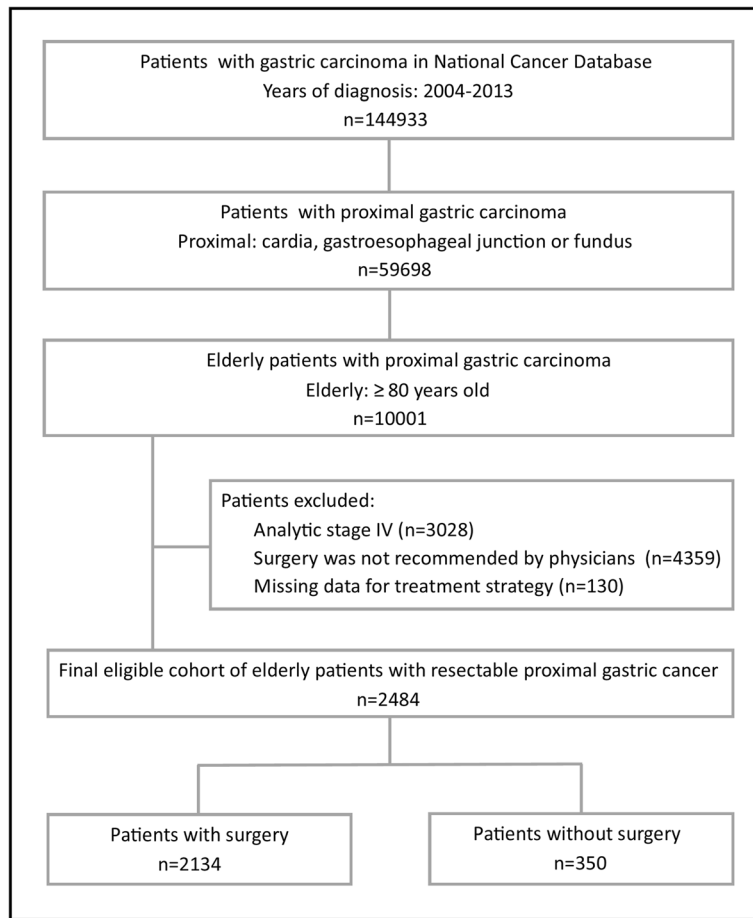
Patients with gastric carcinoma in National Cancer Database
Years of diagnosis: 2004-2013
n=144933

Patients with proximal gastric carcinoma
Proximal: cardia, gastroesophageal junction or fundus
n=59698

Elderly patients with proximal gastric carcinoma
Elderly: ≥ 80 years old
n=10001

Patients excluded:
Analytic stage IV (n=3028)
Surgery was not recommended by physicians (n=4359)
Missing data for treatment strategy (n=130)

Final eligible cohort of elderly patients with resectable proximal gastric cancer
n=2484

Patients with surgery
n=2134

Patients without surgery
n=350